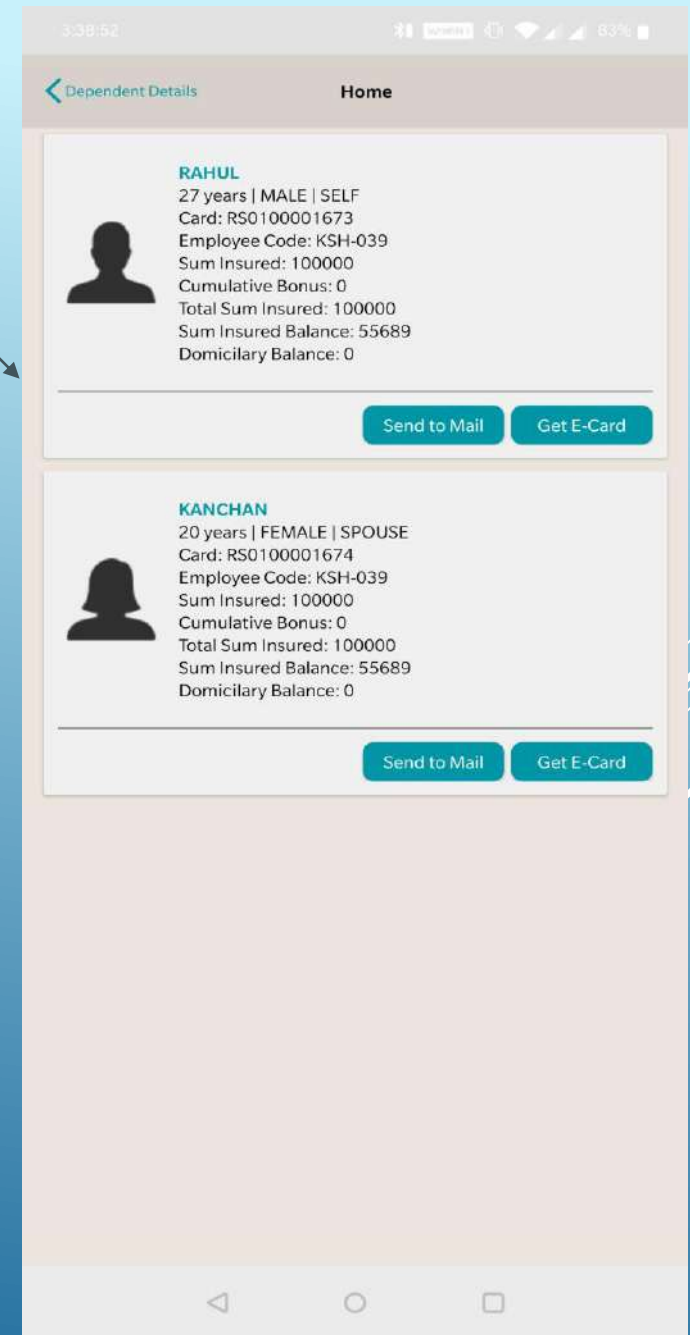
3:38:52 83%

Dependent Details

Home

RAHUL
27 years | MALE | SELF
Card: RS0100001673
Employee Code: KSH-039
Sum Insured: 100000
Cumulative Bonus: 0
Total Sum Insured: 100000
Sum Insured Balance: 55689
Domicilary Balance: 0

Send to Mail
Get E-Card

KANCHAN
20 years | FEMALE | SPOUSE
Card: RS0100001674
Employee Code: KSH-039
Sum Insured: 100000
Cumulative Bonus: 0
Total Sum Insured: 100000
Sum Insured Balance: 55689
Domicilary Balance: 0

Send to Mail
Get E-Card